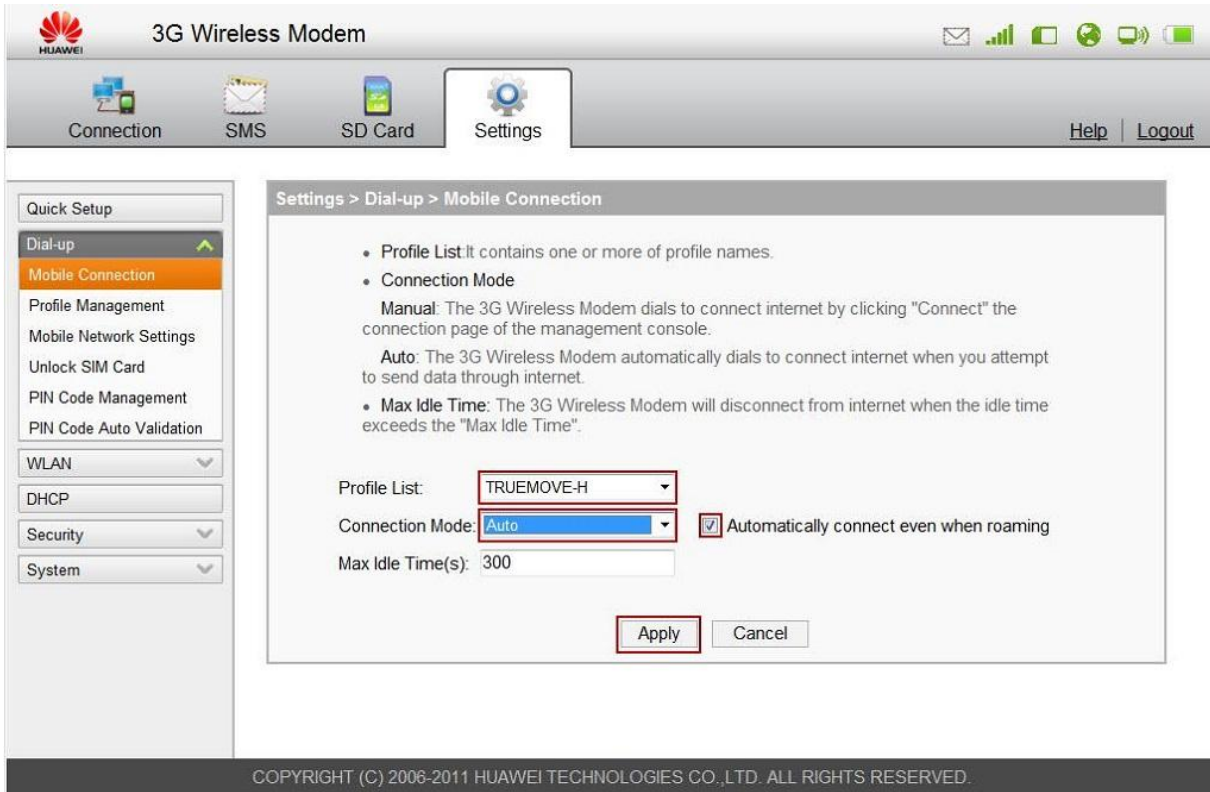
HUAWEI 3G Wireless Modem

Connection SMS SD Card Settings Help | Logout

Quick Setup
Dial-up
Mobile Connection
Profile Management
Mobile Network Settings
Unlock SIM Card
PIN Code Management
PIN Code Auto Validation
WLAN
DHCP
Security
System

Settings > Dial-up > Mobile Connection

• Profile List:It contains one or more of profile names.
• Connection Mode
Manual: The 3G Wireless Modem dials to connect internet by clicking "Connect" the connection page of the management console.
Auto: The 3G Wireless Modem automatically dials to connect internet when you attempt to send data through internet.
• Max Idle Time: The 3G Wireless Modem will disconnect from internet when the idle time exceeds the "Max Idle Time".

Profile List: TRUEMOVE-H
Connection Mode: Auto Automatically connect even when roaming
Max Idle Time(s): 300

Apply Cancel

COPYRIGHT (C) 2006-2011 HUAWEI TECHNOLOGIES CO.,LTD. ALL RIGHTS RESERVED.